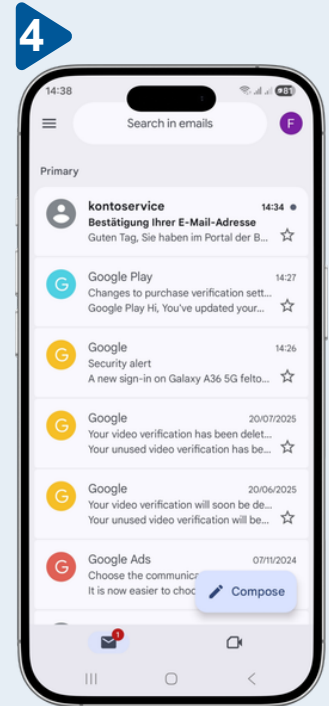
4

14:38

81

Search in emails

F

Primary

kontoservice 14:34
Bestätigung Ihrer E-Mail-Adresse
Guten Tag, Sie haben im Portal der B...

G
Google Play 14:27
Changes to purchase verification sett...
Google Play Hi, You've updated your...

G
Google 14:26
Security alert
A new sign-in on Galaxy A36 5G felto...

G
Google 20/07/2025
Your video verification has been delet...
Your unused video verification has be...

G
Google 20/06/2025
Your video verification will soon be de...
Your unused video verification will be...

G
Google Ads 07/11/2024
Choose the communica
It is now easier to choc

Compose

1